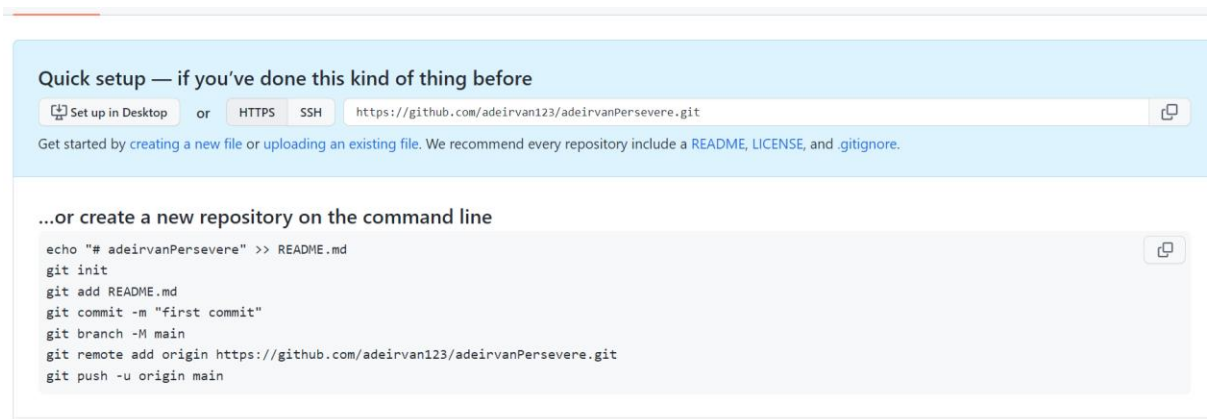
Quick setup — if you've done this kind of thing before

Set up in Desktop or HTTPS SSH https://github.com/adeirvan123/adeirvanPersevere.git

Get started by creating a new file or uploading an existing file. We recommend every repository include a README, LICENSE, and .gitignore.

...or create a new repository on the command line

echo "# adeirvanPersevere" >> README.md
git init
git add README.md
git commit -m "first commit"
git branch -M main
git remote add origin https://github.com/adeirvan123/adeirvanPersevere.git
git push -u origin main